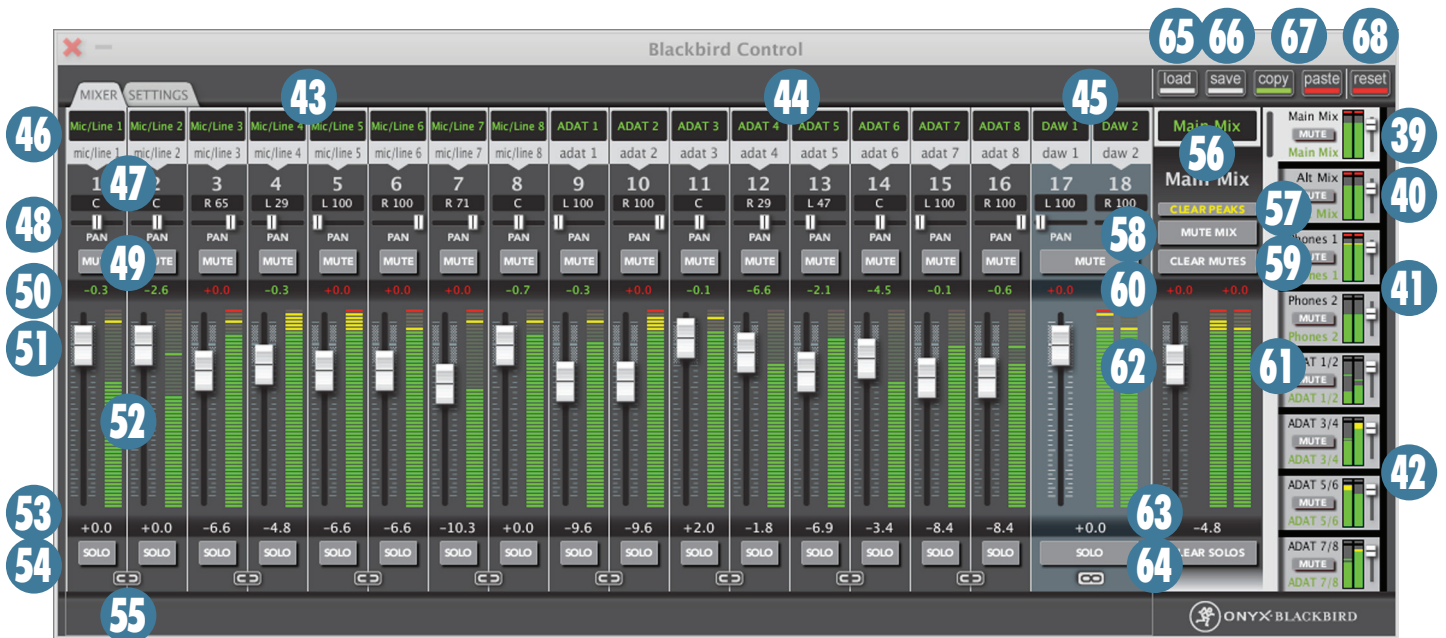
Blackbird Control

MIXER SETTINGS

load save copy paste reset

65 66 67 68

43 44 45

46 47 48 49 50 51 52 53 54 55 56 57 58 59 60 61 62 63 64 39 40 41 42

| Mic/Line 1 | Mic/Line 2 | Mic/Line 3 | Mic/Line 4 | Mic/Line 5 | Mic/Line 6 | Mic/Line 7 | Mic/Line 8 | ADAT 1 | ADAT 2 | ADAT 3 | ADAT 4 | ADAT 5 | ADAT 6 | ADAT 7 | ADAT 8 | DAW 1 | DAW 2 |
|---|---|---|---|---|---|---|---|---|---|---|---|---|---|---|---|---|---|
| mic/line 1 | mic/line 2 | mic/line 3 | mic/line 4 | mic/line 5 | mic/line 6 | mic/line 7 | mic/line 8 | adat 1 | adat 2 | adat 3 | adat 4 | adat 5 | adat 6 | adat 7 | adat 8 | daw 1 | daw 2 |
| 1 | 2 | 3 | 4 | 5 | 6 | 7 | 8 | 9 | 10 | 11 | 12 | 13 | 14 | 15 | 16 | 17 | 18 |
| C | C | R 65 | L 29 | L 100 | R 100 | R 71 | C | L 100 | R 100 | C | R 29 | L 47 | C | L 100 | R 100 | L 100 | R 100 |
| PAN | PAN | PAN | PAN | PAN | PAN | PAN | PAN | PAN | PAN | PAN | PAN | PAN | PAN | PAN | PAN | PAN | |
| MUTE | MUTE | MUTE | MUTE | MUTE | MUTE | MUTE | MUTE | MUTE | MUTE | MUTE | MUTE | MUTE | MUTE | MUTE | MUTE | MUTE | |
| -0.3 | -2.6 | +0.0 | -0.3 | +0.0 | +0.0 | +0.0 | -0.7 | -0.3 | +0.0 | -0.1 | -6.6 | -2.1 | -4.5 | -0.1 | -0.6 | +0.0 | +0.0 |
| +0.0 | +0.0 | -6.6 | -4.8 | -6.6 | -6.6 | -10.3 | +0.0 | -9.6 | -9.6 | +2.0 | -1.8 | -6.9 | -3.4 | -8.4 | -8.4 | +0.0 | |
| SOLO | SOLO | SOLO | SOLO | SOLO | SOLO | SOLO | SOLO | SOLO | SOLO | SOLO | SOLO | SOLO | SOLO | SOLO | SOLO | SOLO | |

Main Mix
Main Mix
CLEAR PEAKS
MUTE MIX
CLEAR MUTES
+0.0 +0.0
-4.8
CLEAR SOLOS

Main Mix MUTE Main Mix
Alt Mix MUTE Alt Mix
Phones 1 MUTE Phones 1
Phones 2 MUTE Phones 2
ADAT 1/2 MUTE ADAT 1/2
ADAT 3/4 MUTE ADAT 3/4
ADAT 5/6 MUTE ADAT 5/6
ADAT 7/8 MUTE ADAT 7/8

ONYX BLACKBIRD